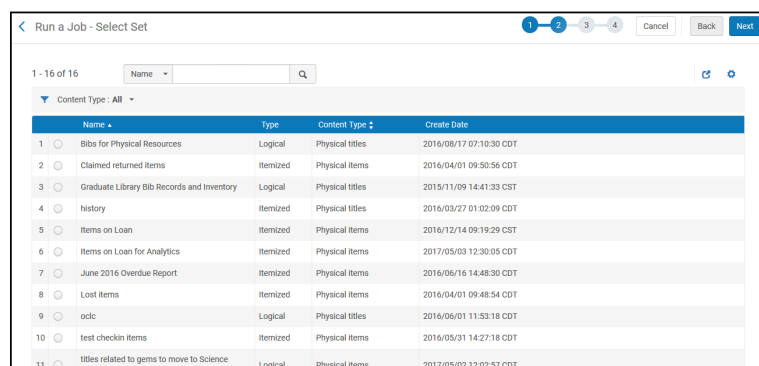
Run a Job - Select Set

1 2 3 4

Cancel Back Next

1 - 16 of 16

Name

Content Type : All

| | | Name ▲ | Type | Content Type | Create Date |
|---|---|---|---|---|---|
| 1 | | Bibs for Physical Resources | Logical | Physical titles | 2016/08/17 07:10:30 CDT |
| 2 | | Claimed returned items | Itemized | Physical items | 2016/04/01 09:50:56 CDT |
| 3 | | Graduate Library Bib Records and Inventory | Logical | Physical titles | 2015/11/09 14:41:33 CST |
| 4 | | history | Itemized | Physical titles | 2016/03/27 01:02:09 CDT |
| 5 | | Items on Loan | Itemized | Physical items | 2016/12/14 09:19:29 CST |
| 6 | | Items on Loan for Analytics | Itemized | Physical items | 2017/05/03 12:30:05 CDT |
| 7 | | June 2016 Overdue Report | Itemized | Physical items | 2016/06/16 14:48:30 CDT |
| 8 | | Lost items | Itemized | Physical items | 2016/04/01 09:48:54 CDT |
| 9 | | oclc | Logical | Physical titles | 2016/06/01 11:53:18 CDT |
| 10 | | test checkin items | Itemized | Physical items | 2016/05/31 14:27:18 CDT |
| 11 | | titles related to gems to move to Science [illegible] | Logical | Physical items | 2017/05/02 12:02:57 CDT |